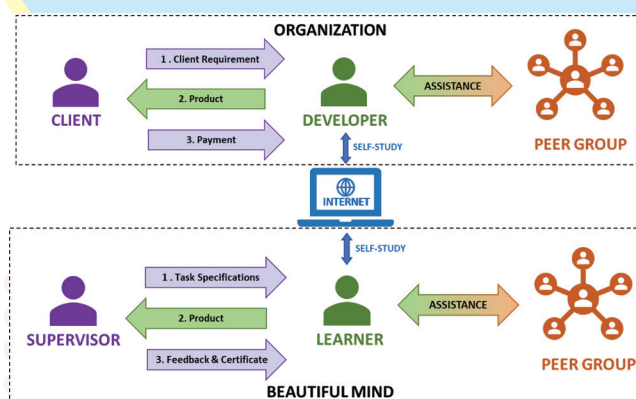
ORGANIZATION

1 . Client Requirement

2. Product

3. Payment

CLIENT

DEVELOPER

ASSISTANCE

PEER GROUP

SELF-STUDY

INTERNET

SELF-STUDY

1 . Task Specifications

2. Product

3. Feedback & Certificate

SUPERVISOR

LEARNER

ASSISTANCE

PEER GROUP

BEAUTIFUL MIND